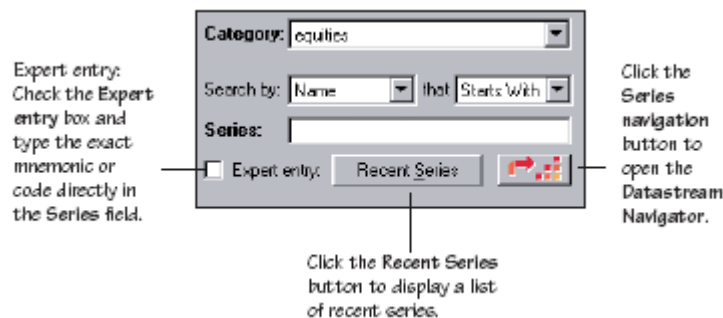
Expert entry: Check the Expert entry box and type the exact mnemonic or code directly in the Series field.

Category: equities

Search by: Name that Starts With

Series:

Expert entry: Recent Series

Click the Series navigation button to open the Datastream Navigator.

Click the Recent Series button to display a list of recent series.